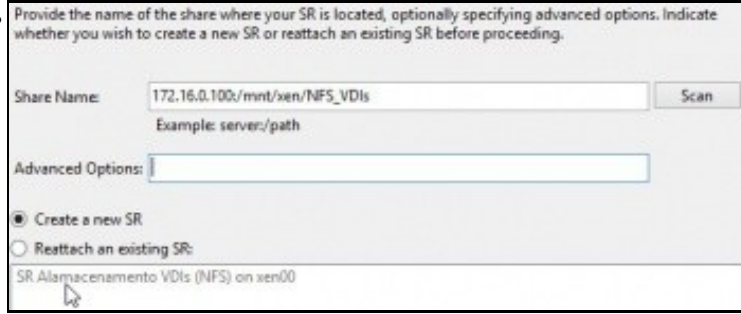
Provide the name of the share where your SR is located, optionally specifying advanced options. Indicate whether you wish to create a new SR or reattach an existing SR before proceeding.

Share Name: 172.16.0.100:/mnt/xen/NFS_VDIs

Scan

Example: server:/path

Advanced Options:

Create a new SR

Reattach an existing SR:

SR Alamacenamento VDIs (NFS) on xen00